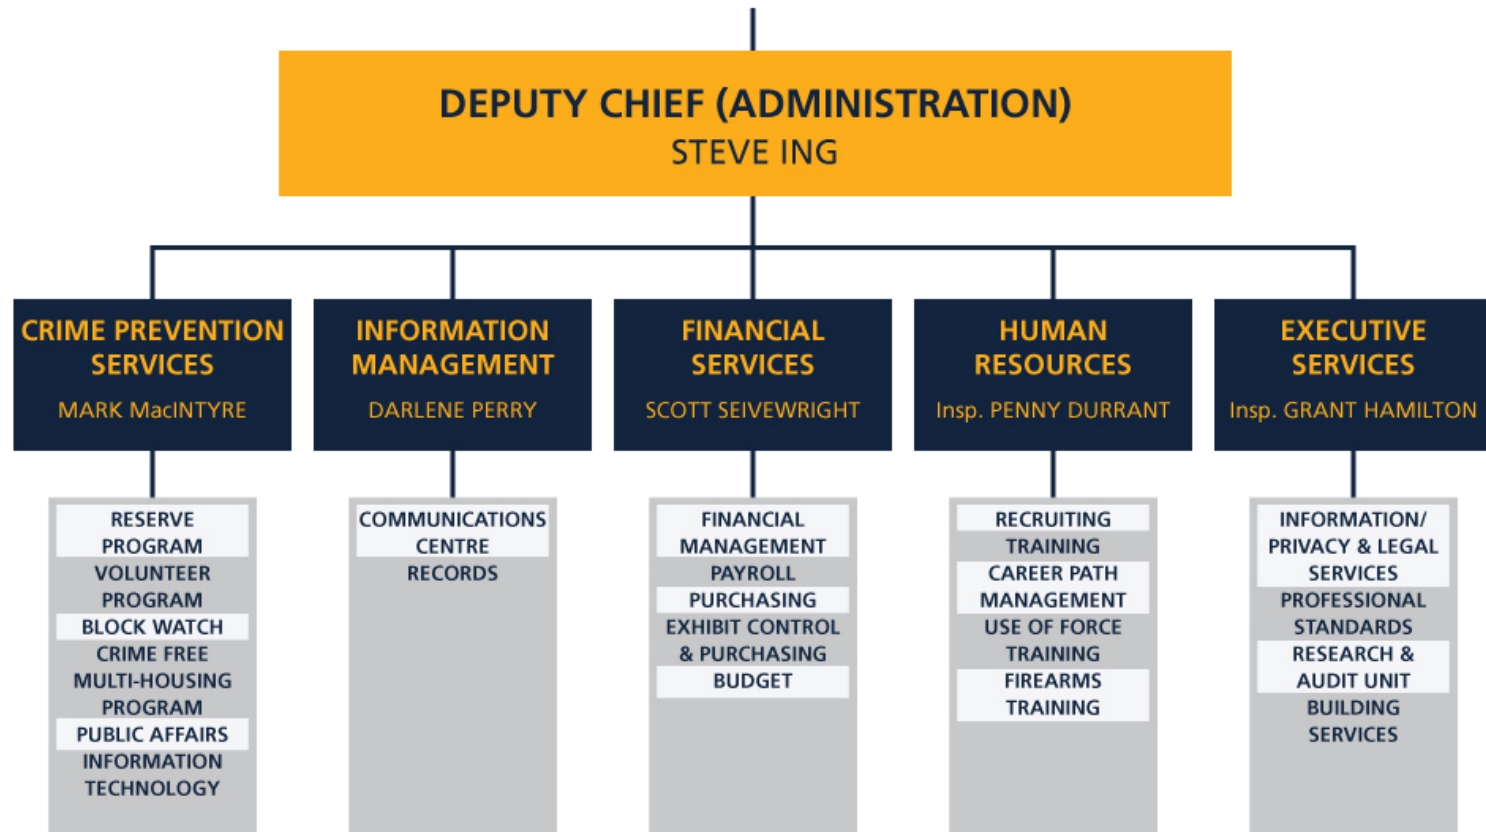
DEPUTY CHIEF (ADMINISTRATION)
STEVE ING

CRIME PREVENTION SERVICES
MARK MacINTYRE

RESERVE PROGRAM
VOLUNTEER PROGRAM
BLOCK WATCH
CRIME FREE MULTI-HOUSING PROGRAM
PUBLIC AFFAIRS
INFORMATION TECHNOLOGY

INFORMATION MANAGEMENT
DARLENE PERRY

COMMUNICATIONS CENTRE
RECORDS

FINANCIAL SERVICES
SCOTT SEIVEWRIGHT

FINANCIAL MANAGEMENT
PAYROLL
PURCHASING
EXHIBIT CONTROL & PURCHASING
BUDGET

HUMAN RESOURCES
Insp. PENNY DURRANT

RECRUITING
TRAINING
CAREER PATH MANAGEMENT
USE OF FORCE TRAINING
FIREARMS TRAINING

EXECUTIVE SERVICES
Insp. GRANT HAMILTON

INFORMATION/ PRIVACY & LEGAL SERVICES
PROFESSIONAL STANDARDS
RESEARCH & AUDIT UNIT
BUILDING SERVICES